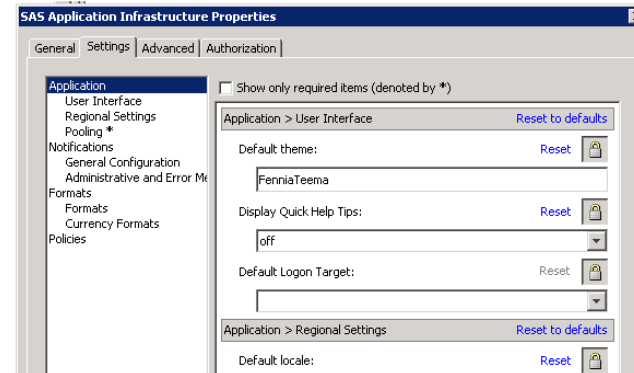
SAS Application Infrastructure Properties

General | Settings | Advanced | Authorization

Application
User Interface
Regional Settings
Pooling *
Notifications
General Configuration
Administrative and Error Me
Formats
Formats
Currency Formats
Policies

Show only required items (denoted by *)

Application > User Interface
Reset to defaults

Default theme:
Reset

FenniaTeema

Display Quick Help Tips:
Reset

off

Default Logon Target:
Reset

Application > Regional Settings
Reset to defaults

Default locale:
Reset